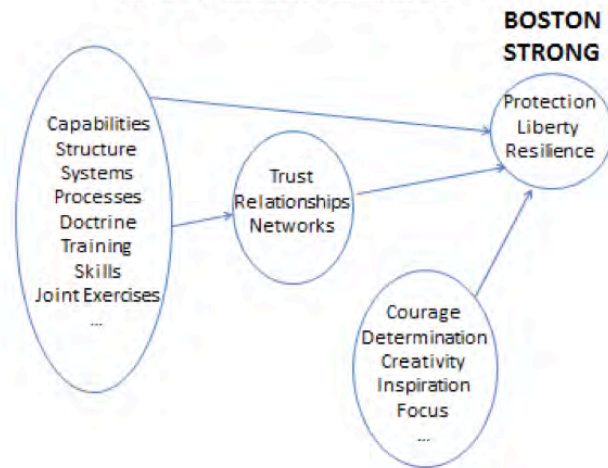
BOSTON STRONG

Capabilities
Structure
Systems
Processes
Doctrine
Training
Skills
Joint Exercises
...

Trust
Relationships
Networks

Protection
Liberty
Resilience

Courage
Determination
Creativity
Inspiration
Focus
...